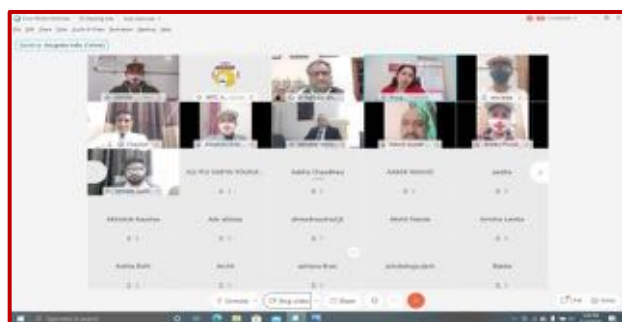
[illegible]

ALI PIU SABHA YOURA
Aabha Chaudhary
AAKAR NIGHOE
Aastha

Abhishek Kaushal
Adv. abbase
Ahmedhasshat
Akhil Palade
Amolsa Lamba

Aastha Bakt
Archit
Archana Brar
ashokdogra.dash
Babita

Unmute
Stop video
Share
Chat
Partici